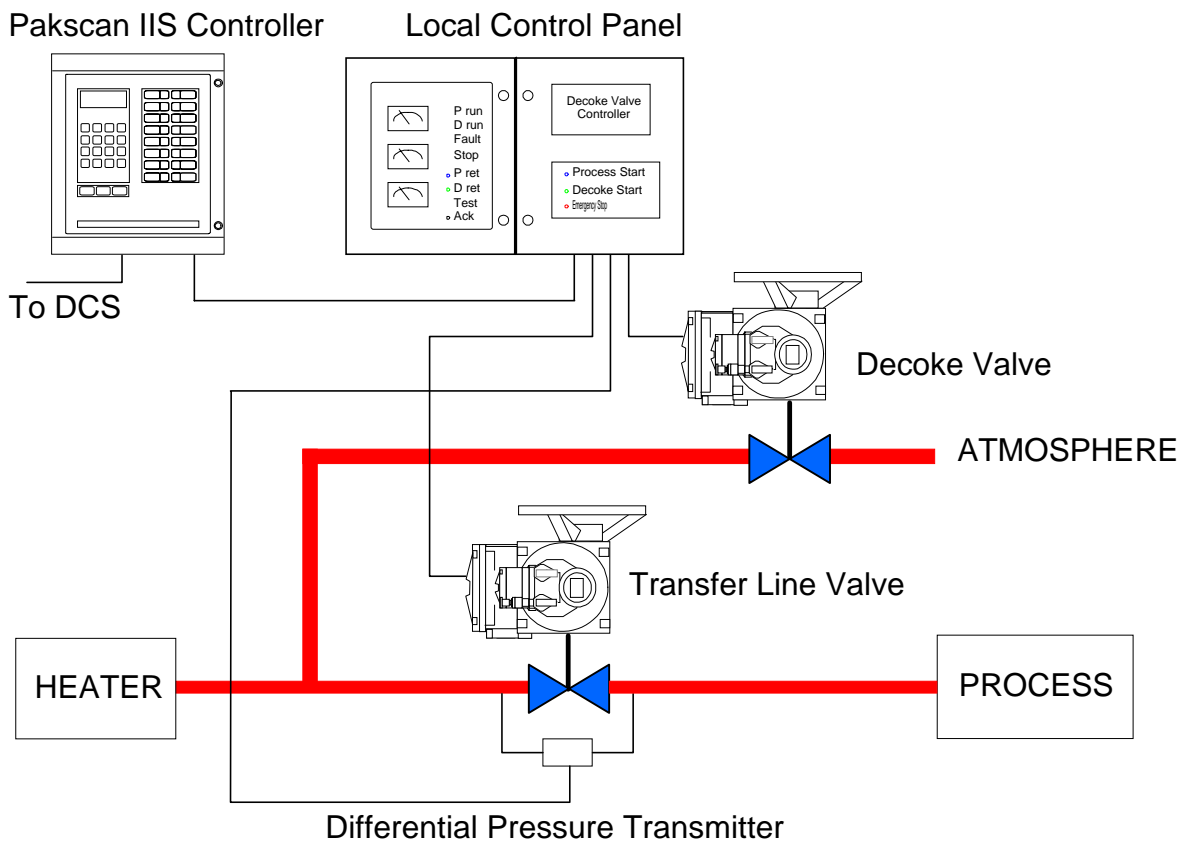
Pakscan IIS Controller

Local Control Panel

P run
D run
Fault
Stop
P ret
D ret
Test
Ack

Decoke Valve Controller

Process Start
Decoke Start
Emergency Stop

To DCS

Decoke Valve

ATMOSPHERE

Transfer Line Valve

HEATER

PROCESS

Differential Pressure Transmitter